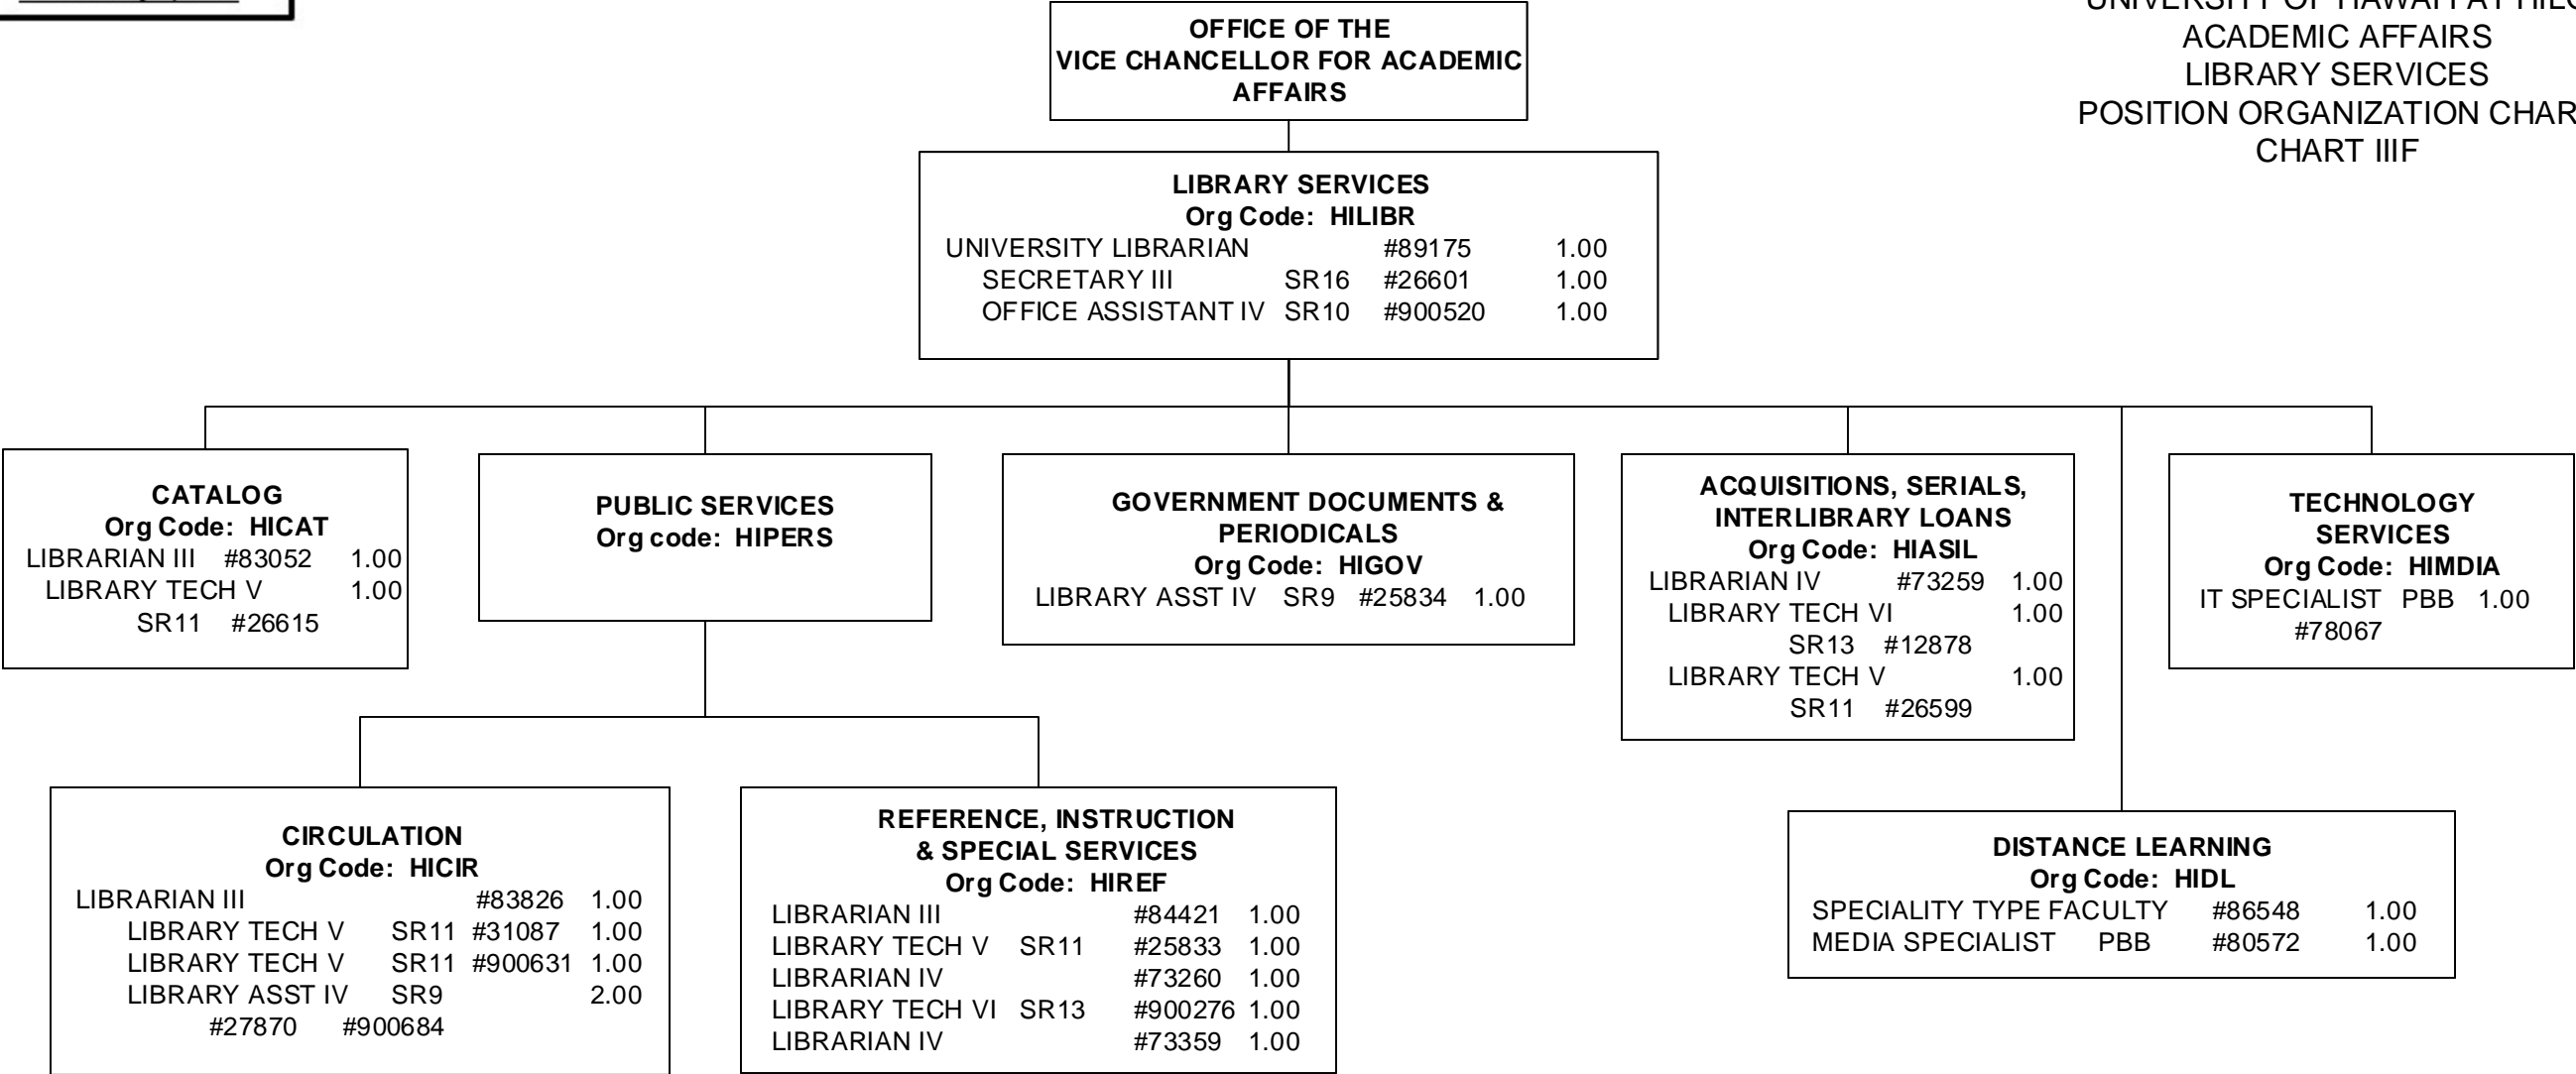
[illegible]

ACADEMIC AFFAIRS
LIBRARY SERVICES
POSITION ORGANIZATION CHAR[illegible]
CHART IIIF

OFFICE OF THE
VICE CHANCELLOR FOR ACADEMIC AFFAIRS

LIBRARY SERVICES
Org Code: HILIBR
UNIVERSITY LIBRARIAN #89175 1.00
SECRETARY III SR16 #26601 1.00
OFFICE ASSISTANT IV SR10 #900520 1.00

CATALOG
Org Code: HICAT
LIBRARIAN III #83052 1.00
LIBRARY TECH V 1.00
SR11 #26615

PUBLIC SERVICES
Org code: HIPERS

GOVERNMENT DOCUMENTS & PERIODICALS
Org Code: HIGOV
LIBRARY ASST IV SR9 #25834 1.00

ACQUISITIONS, SERIALS, INTERLIBRARY LOANS
Org Code: HIASIL
LIBRARIAN IV #73259 1.00
LIBRARY TECH VI 1.00
SR13 #12878
LIBRARY TECH V 1.00
SR11 #26599

TECHNOLOGY SERVICES
Org Code: HIMDIA
IT SPECIALIST PBB 1.00
#78067

CIRCULATION
Org Code: HICIR
LIBRARIAN III #83826 1.00
LIBRARY TECH V SR11 #31087 1.00
LIBRARY TECH V SR11 #900631 1.00
LIBRARY ASST IV SR9 2.00
#27870 #900684

REFERENCE, INSTRUCTION & SPECIAL SERVICES
Org Code: HIREF
LIBRARIAN III #84421 1.00
LIBRARY TECH V SR11 #25833 1.00
LIBRARIAN IV #73260 1.00
LIBRARY TECH VI SR13 #900276 1.00
LIBRARIAN IV #73359 1.00

DISTANCE LEARNING
Org Code: HIDL
SPECIALITY TYPE FACULTY #86548 1.00
MEDIA SPECIALIST PBB #80572 1.00